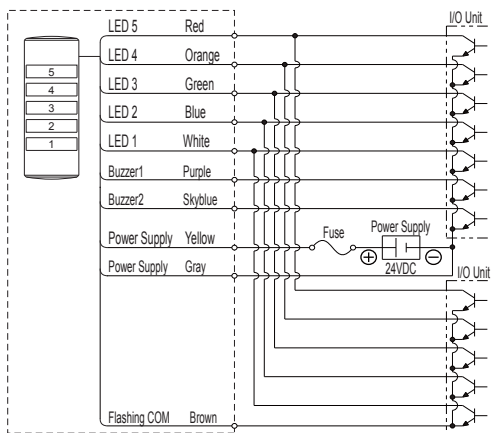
5
4
3
2
1

LED 5 Red
LED 4 Orange
LED 3 Green
LED 2 Blue
LED 1 White
Buzzer1 Purple
Buzzer2 Skyblue
Power Supply Yellow
Power Supply Gray
Flashing COM Brown

Fuse
Power Supply
$\oplus$
24VDC
$\ominus$

I/O Unit
I/O Unit